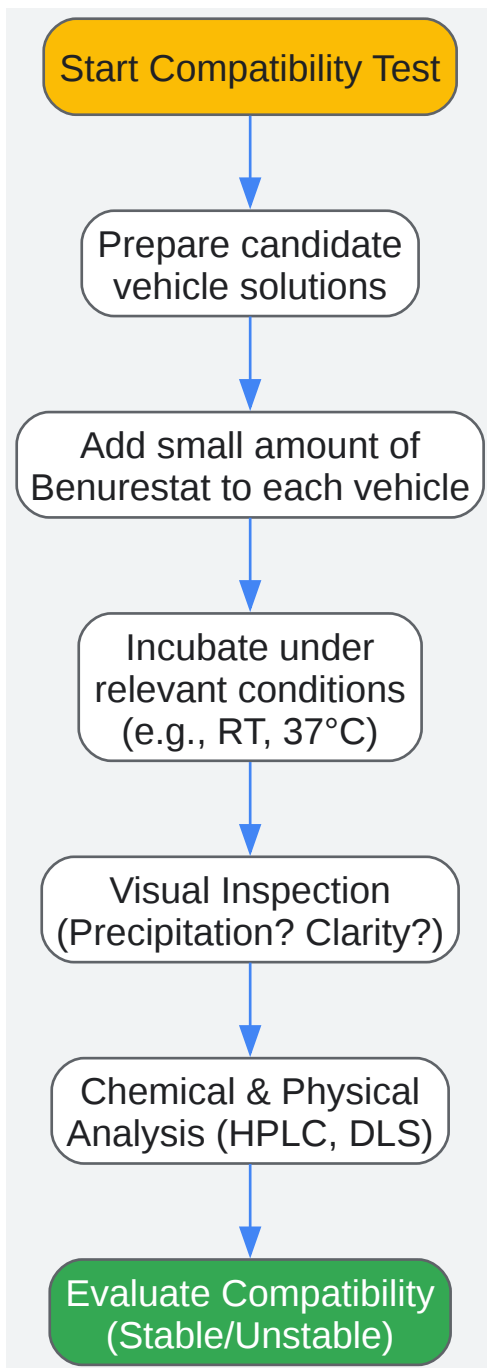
Start Compatibility Test

Prepare candidate vehicle solutions

Add small amount of Benurestat to each vehicle

Incubate under relevant conditions (e.g., RT, 37°C)

Visual Inspection (Precipitation? Clarity?)

Chemical & Physical Analysis (HPLC, DLS)

Evaluate Compatibility (Stable/Unstable)